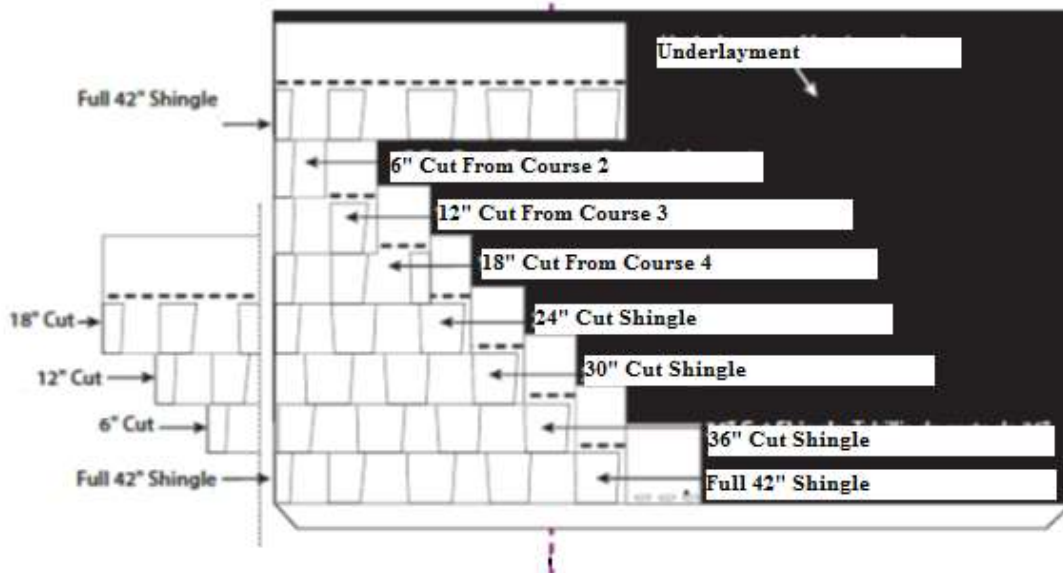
Underlayment

Full 42" Shingle

6" Cut From Course 2

12" Cut From Course 3

18" Cut From Course 4

18" Cut

24" Cut Shingle

12" Cut

30" Cut Shingle

6" Cut

36" Cut Shingle

Full 42" Shingle

Full 42" Shingle